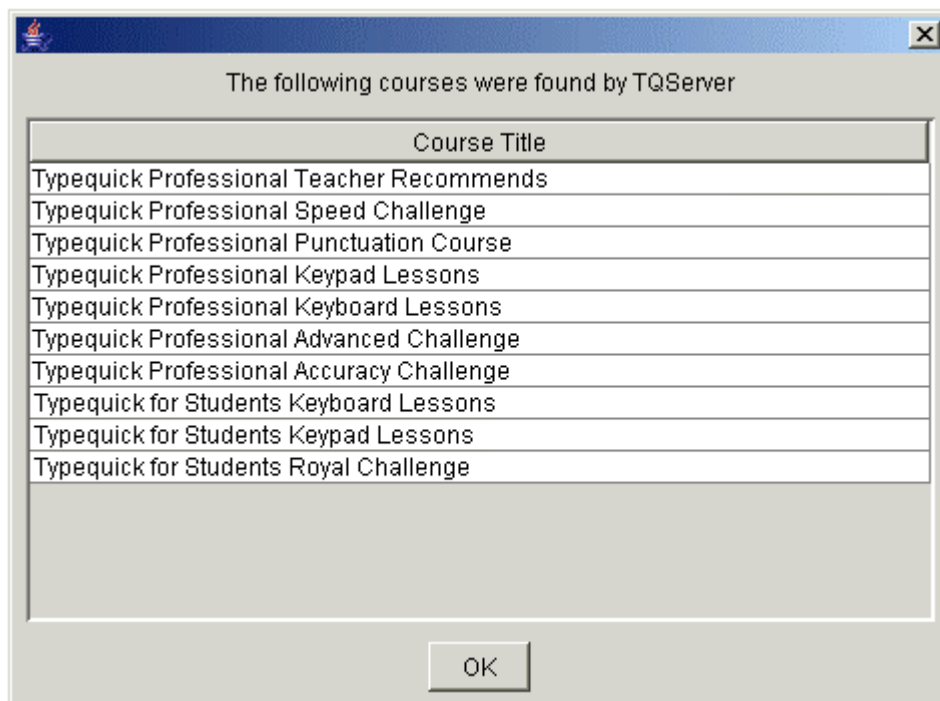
The following courses were found by TQServer

| Course Title |
|---|
| Typequick Professional Teacher Recommends |
| Typequick Professional Speed Challenge |
| Typequick Professional Punctuation Course |
| Typequick Professional Keypad Lessons |
| Typequick Professional Keyboard Lessons |
| Typequick Professional Advanced Challenge |
| Typequick Professional Accuracy Challenge |
| Typequick for Students Keyboard Lessons |
| Typequick for Students Keypad Lessons |
| Typequick for Students Royal Challenge |

OK